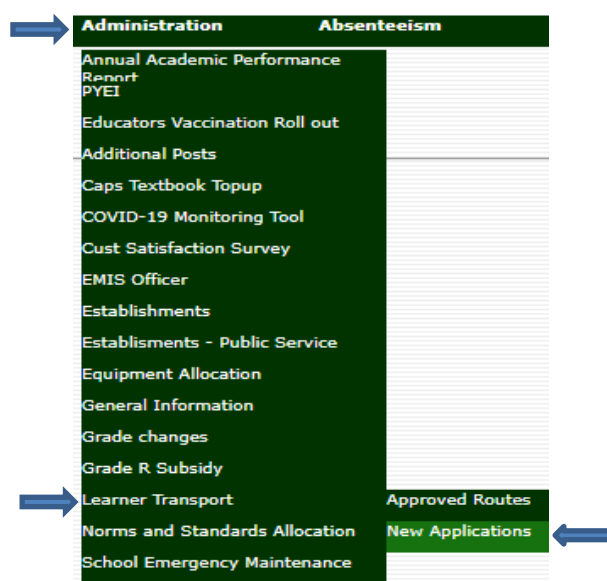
Administration Absenteeism

Annual Academic Performance Report
PYEI
Educators Vaccination Roll out
Additional Posts
Caps Textbook Topup
COVID-19 Monitoring Tool
Cust Satisfaction Survey
EMIS Officer
Establishments
Establisments - Public Service
Equipment Allocation
General Information
Grade changes
Grade R Subsidy
Learner Transport
Norms and Standards Allocation
School Emergency Maintenance

Approved Routes
New Applications